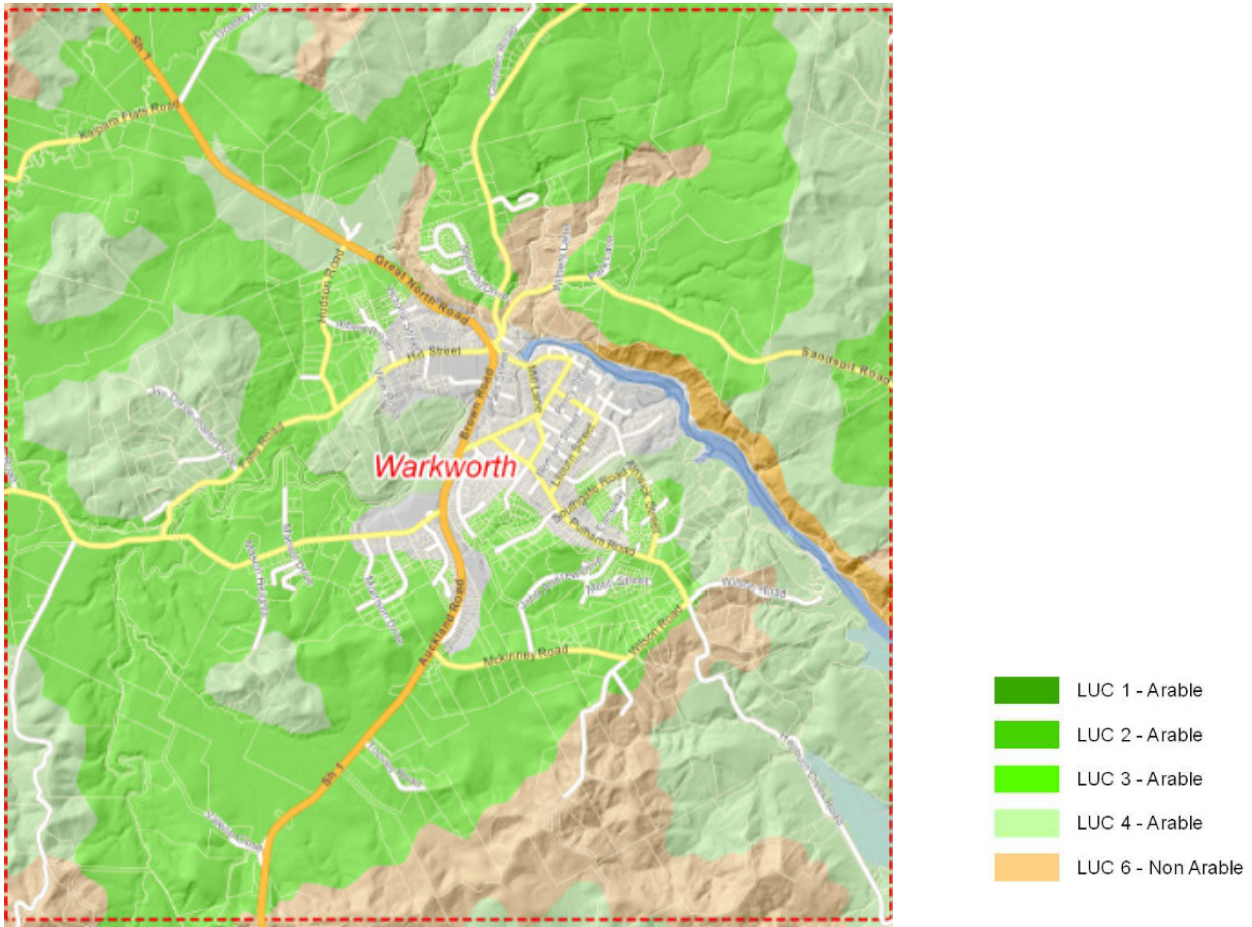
SH 1
Kaipara Flats Road
Great North Road
Hudson Road
Hill Street
Brown Road
Warkworth
Sandspit Road
Woodcocks Road
Auckland Road
McKinney Road
Wilson Road
Mill Street
Falls Road
SH 1

LUC 1 - Arable
LUC 2 - Arable
LUC 3 - Arable
LUC 4 - Arable
LUC 6 - Non Arable